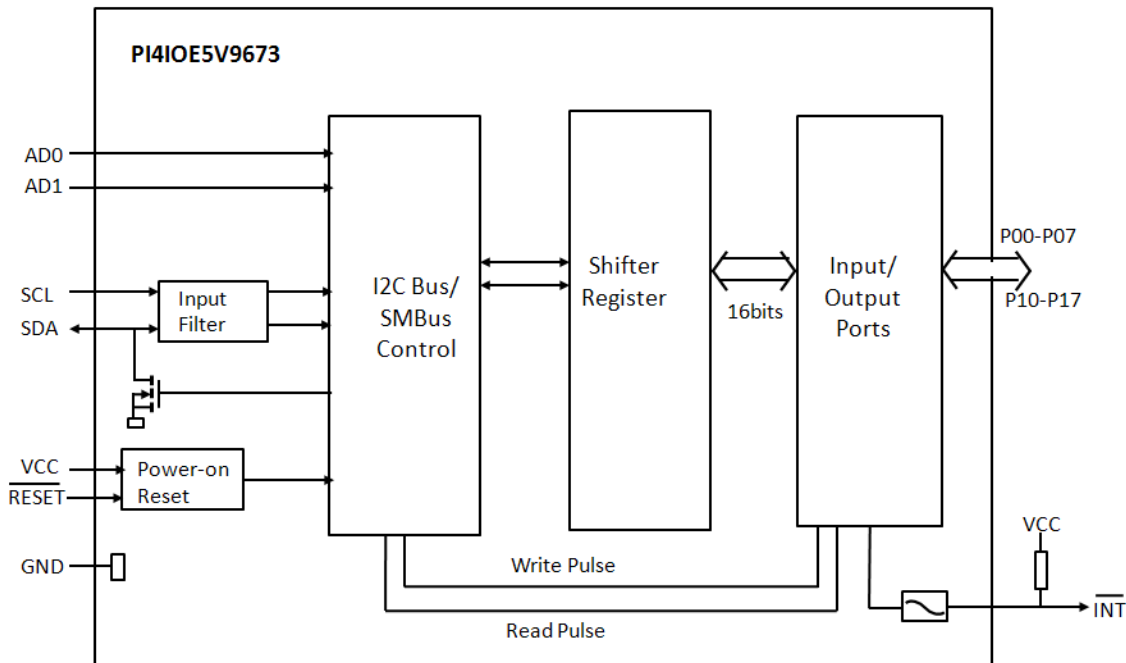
PI4IOE5V9673

AD0
AD1
SCL
SDA
Input Filter
I2C Bus/ SMBus Control
Shifter Register
16bits
Input/ Output Ports
P00-P07
P10-P17
VCC
$\overline{RESET}$
Power-on Reset
GND
Write Pulse
Read Pulse
VCC
$\overline{INT}$